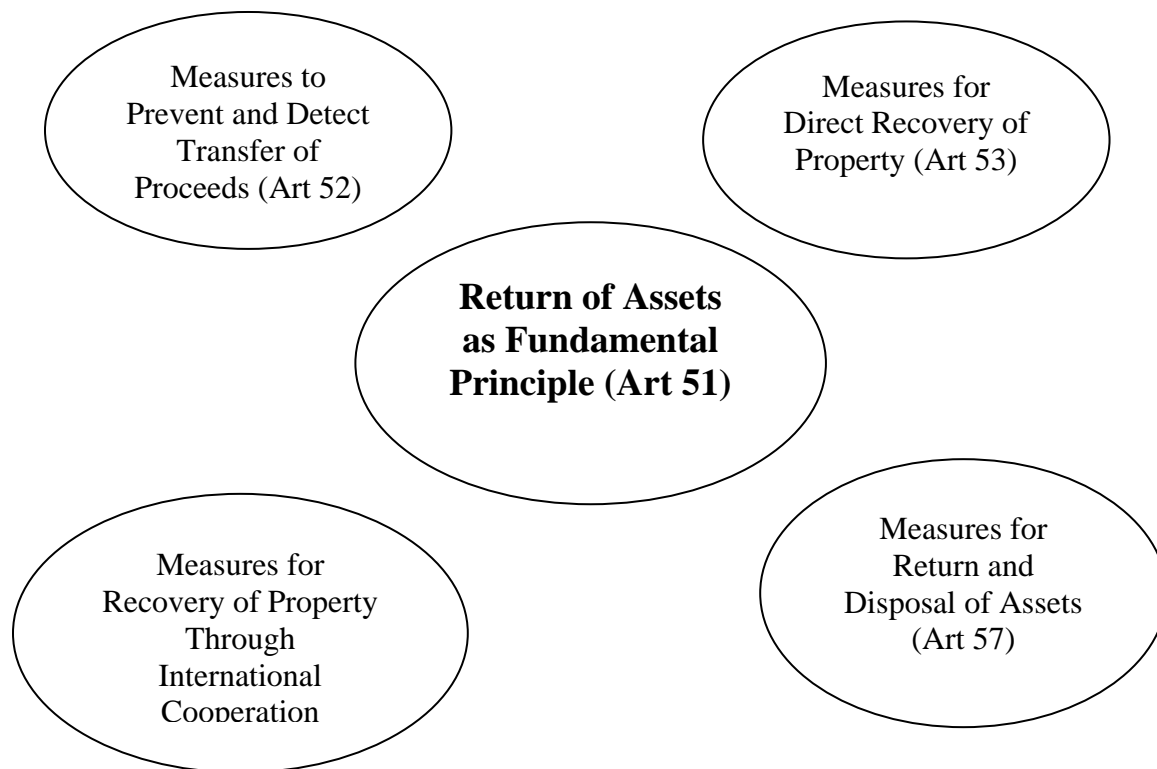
Measures to Prevent and Detect Transfer of Proceeds (Art 52)

Measures for Direct Recovery of Property (Art 53)

**Return of Assets as Fundamental Principle (Art 51)**

Measures for Recovery of Property Through International Cooperation

Measures for Return and Disposal of Assets (Art 57)